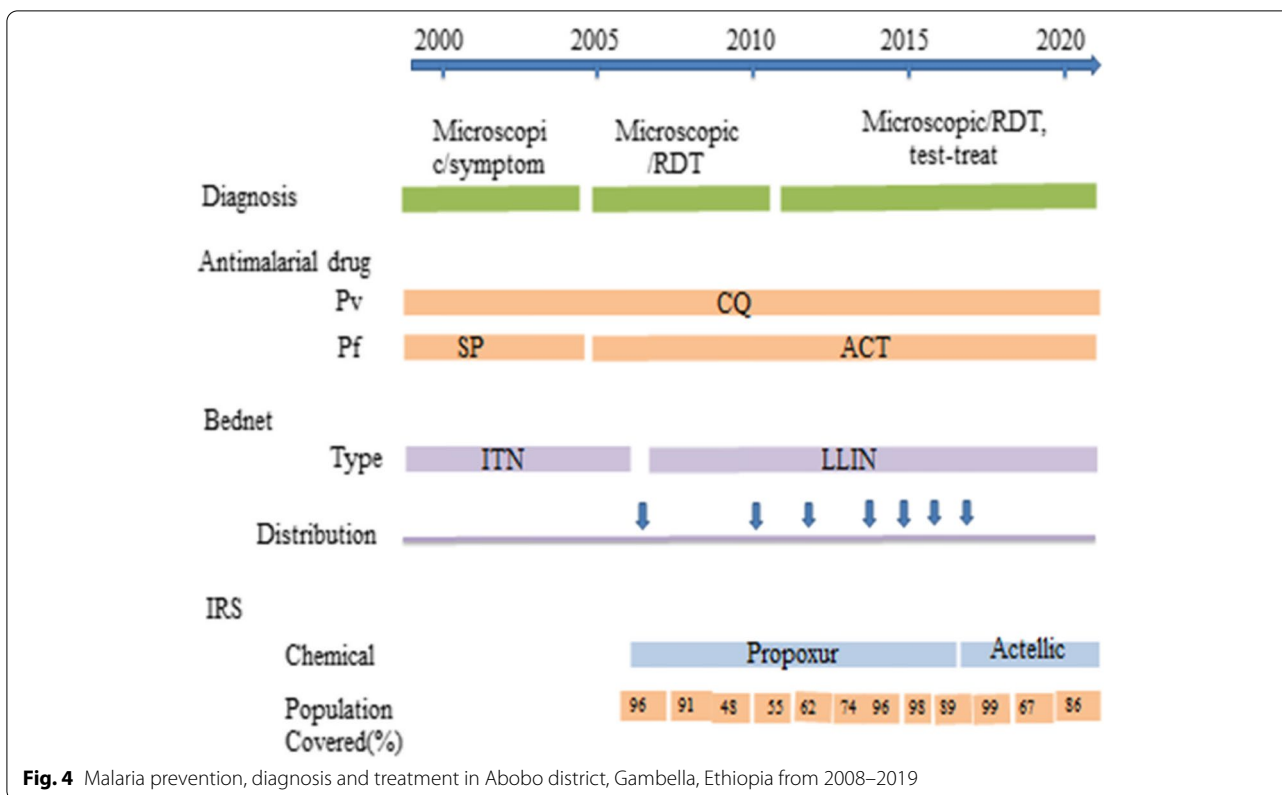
2000 2005 2010 2015 2020

Microscopic/symptom

Microscopic/RDT

Microscopic/RDT, test-treat

Diagnosis

Antimalarial drug

Pv CQ

Pf SP ACT

Bednet

Type ITN LLIN

Distribution

IRS

Chemical Propoxur Actellic

Population Covered(%)

| 96 | 91 | 48 | 55 | 62 | 74 | 96 | 98 | 89 | 99 | 67 | 86 |
|---|---|---|---|---|---|---|---|---|---|---|---|

**Fig. 4** Malaria prevention, diagnosis and treatment in Abobo district, Gambella, Ethiopia from 2008–2019